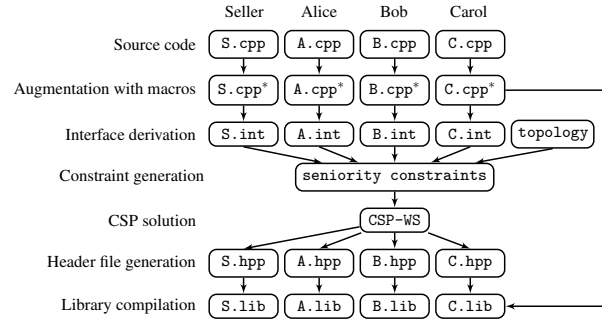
Seller Alice Bob Carol

Source code S.cpp A.cpp B.cpp C.cpp

Augmentation with macros S.cpp* A.cpp* B.cpp* C.cpp*

Interface derivation S.int A.int B.int C.int topology

Constraint generation seniority constraints

CSP solution CSP-WS

Header file generation S.hpp A.hpp B.hpp C.hpp

Library compilation S.lib A.lib B.lib C.lib